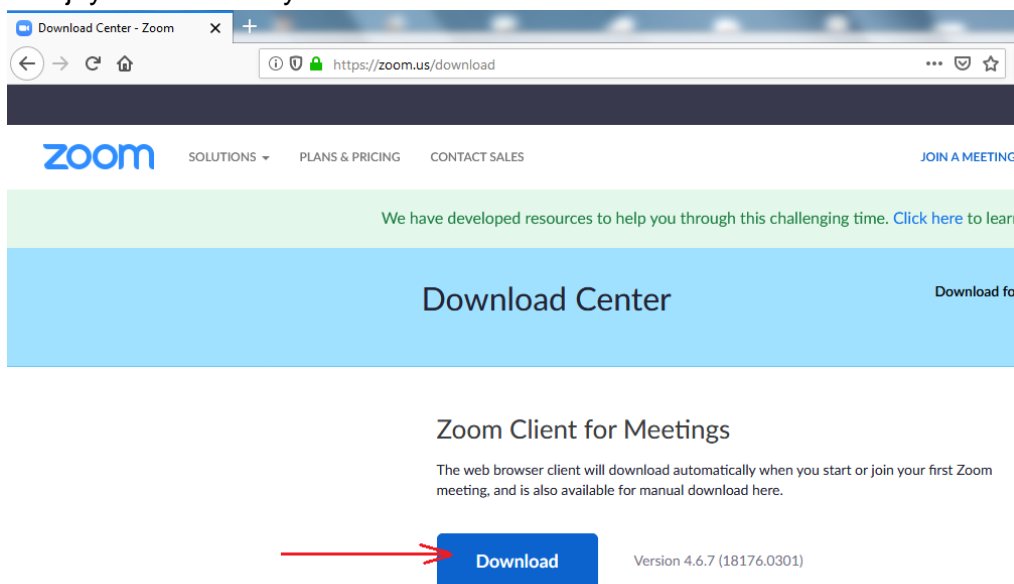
Download Center - Zoom ✕ +

https://zoom.us/download

zoom SOLUTIONS PLANS & PRICING CONTACT SALES JOIN A MEETING

We have developed resources to help you through this challenging time. Click here to lear

Download Center

Download fo

Zoom Client for Meetings

The web browser client will download automatically when you start or join your first Zoom meeting, and is also available for manual download here.

Download

Version 4.6.7 (18176.0301)